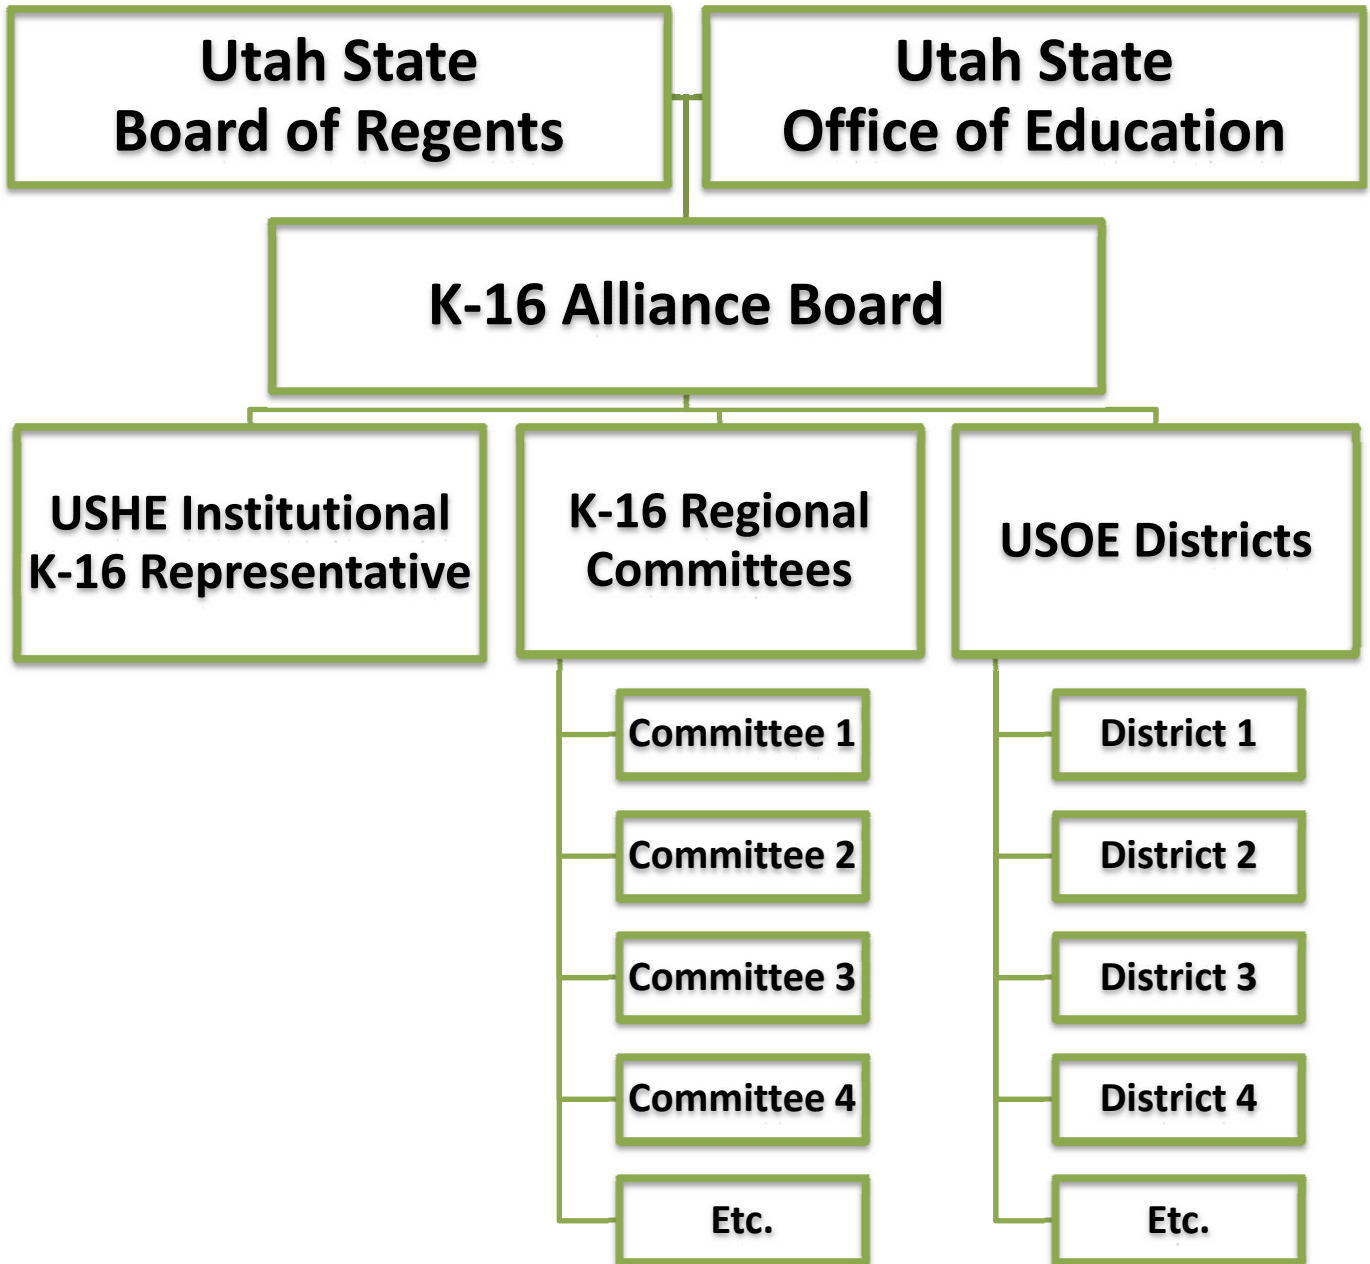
Utah State
Board of Regents

Utah State
Office of Education

K-16 Alliance Board

USHE Institutional
K-16 Representative

K-16 Regional
Committees

USOE Districts

Committee 1

Committee 2

Committee 3

Committee 4

Etc.

District 1

District 2

District 3

District 4

Etc.